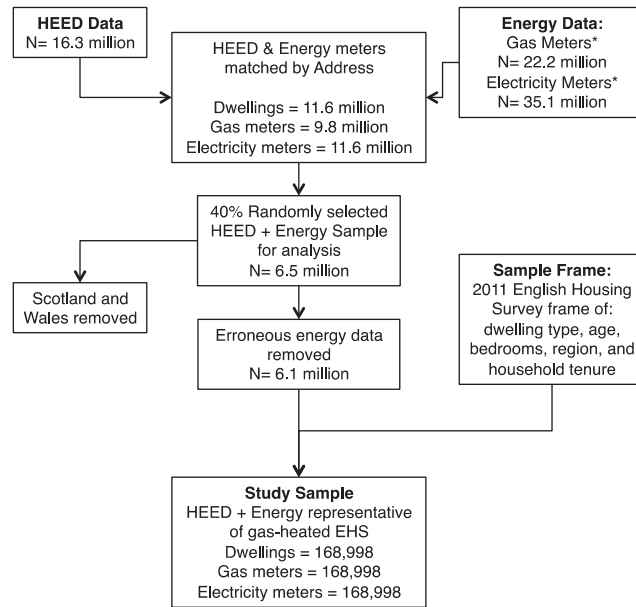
HEED Data
N= 16.3 million

HEED & Energy meters matched by Address

Dwellings = 11.6 million
Gas meters = 9.8 million
Electricity meters = 11.6 million

Energy Data:
Gas Meters*
N= 22.2 million
Electricity Meters*
N= 35.1 million

40% Randomly selected HEED + Energy Sample for analysis
N= 6.5 million

Scotland and Wales removed

Sample Frame:
2011 English Housing Survey frame of: dwelling type, age, bedrooms, region, and household tenure

Erroneous energy data removed
N= 6.1 million

Study Sample
HEED + Energy representative of gas-heated EHS
Dwellings = 168,998
Gas meters = 168,998
Electricity meters = 168,998